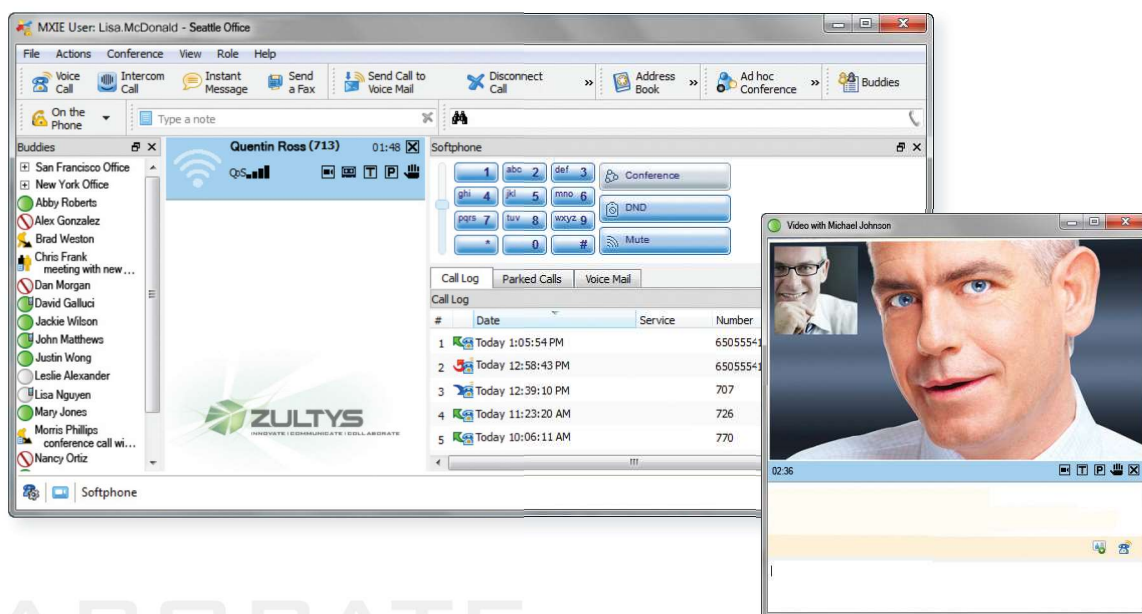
MXIE User: Lisa.McDonald - Seattle Office

File Actions Conference View Role Help

Voice Call | Intercom Call | Instant Message | Send a Fax | Send Call to Voice Mail | Disconnect Call | » | Address Book | » | Ad hoc Conference | » | Buddies

On the Phone | Type a note

Buddies

San Francisco Office
New York Office
Abby Roberts
Alex Gonzalez
Brad Weston
Chris Frank
meeting with new...
Dan Morgan
David Galluci
Jackie Wilson
John Matthews
Justin Wong
Leslie Alexander
Lisa Nguyen
Mary Jones
Morris Phillips
conference call wi...
Nancy Ortiz

Quentin Ross (713) 01:48
QoS

T P

ZULTYS
INNOVATE | COMMUNICATE | COLLABORATE

Softphone

1 | abc 2 | def 3 | Conference
ghi 4 | jkl 5 | mno 6 | DND
pqrs 7 | tuv 8 | wxyz 9 | Mute
* | 0 | #

Call Log | Parked Calls | Voice Mail

Call Log

| # | Date | Service | Number |
|---|---|---|---|
| 1 | Today 1:05:54 PM | | 65055541 |
| 2 | Today 12:58:43 PM | | 65055541 |
| 3 | Today 12:39:10 PM | | 707 |
| 4 | Today 11:23:20 AM | | 726 |
| 5 | Today 10:06:11 AM | | 770 |

Softphone

Video with Michael Johnson

02:36

T P